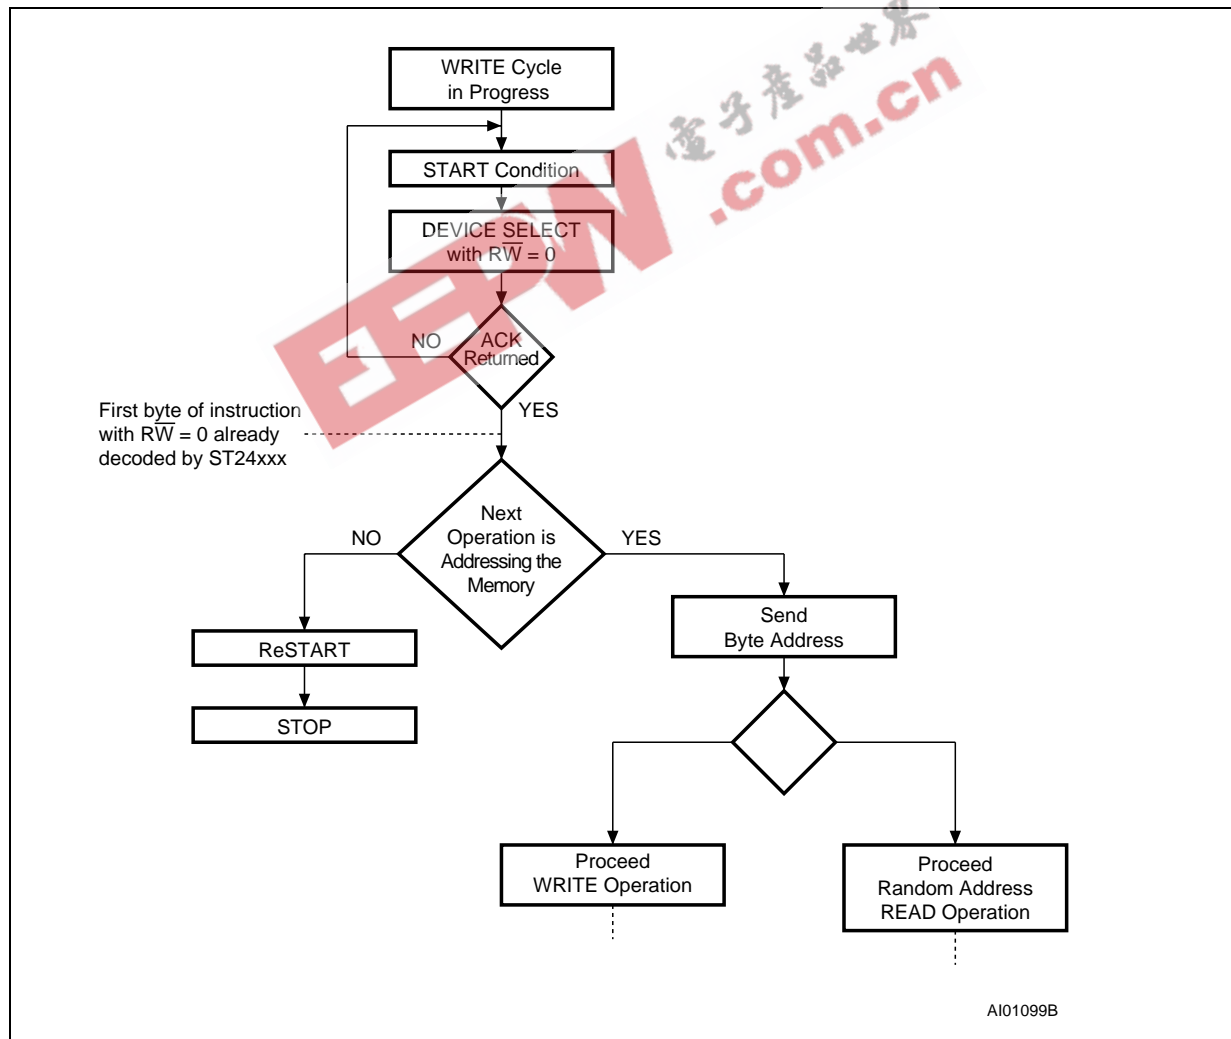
電子產品世界
EEPW
.com.cn

WRITE Cycle in Progress

START Condition

DEVICE SELECT with $R\overline{W}$ = 0

NO

ACK Returned

YES

First byte of instruction with $R\overline{W}$ = 0 already decoded by ST24xxx

NO

Next Operation is Addressing the Memory

YES

ReSTART

STOP

Send Byte Address

Proceed WRITE Operation

Proceed Random Address READ Operation

AI01099B